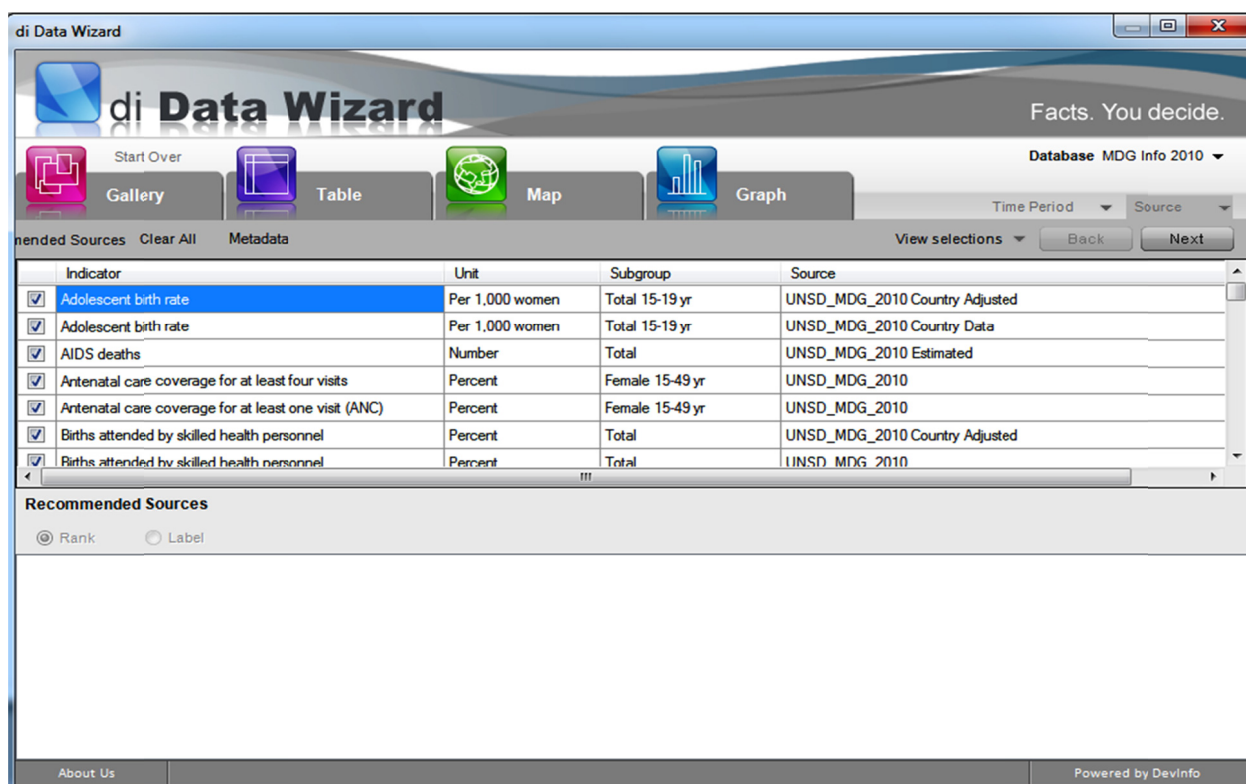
di Data Wizard

di Data Wizard

Facts. You decide.

Start Over

Gallery

Table

Map

Graph

Database MDG Info 2010

Time Period

Source

nended Sources Clear All Metadata

View selections

Back

Next

| | Indicator | Unit | Subgroup | Source |
|---|---|---|---|---|
| ☑ | Adolescent birth rate | Per 1,000 women | Total 15-19 yr | UNSD_MDG_2010 Country Adjusted |
| ☑ | Adolescent birth rate | Per 1,000 women | Total 15-19 yr | UNSD_MDG_2010 Country Data |
| ☑ | AIDS deaths | Number | Total | UNSD_MDG_2010 Estimated |
| ☑ | Antenatal care coverage for at least four visits | Percent | Female 15-49 yr | UNSD_MDG_2010 |
| ☑ | Antenatal care coverage for at least one visit (ANC) | Percent | Female 15-49 yr | UNSD_MDG_2010 |
| ☑ | Births attended by skilled health personnel | Percent | Total | UNSD_MDG_2010 Country Adjusted |
| ☑ | Births attended by skilled health personnel | Percent | Total | UNSD_MDG_2010 |

Recommended Sources

Rank Label

About Us

Powered by DevInfo